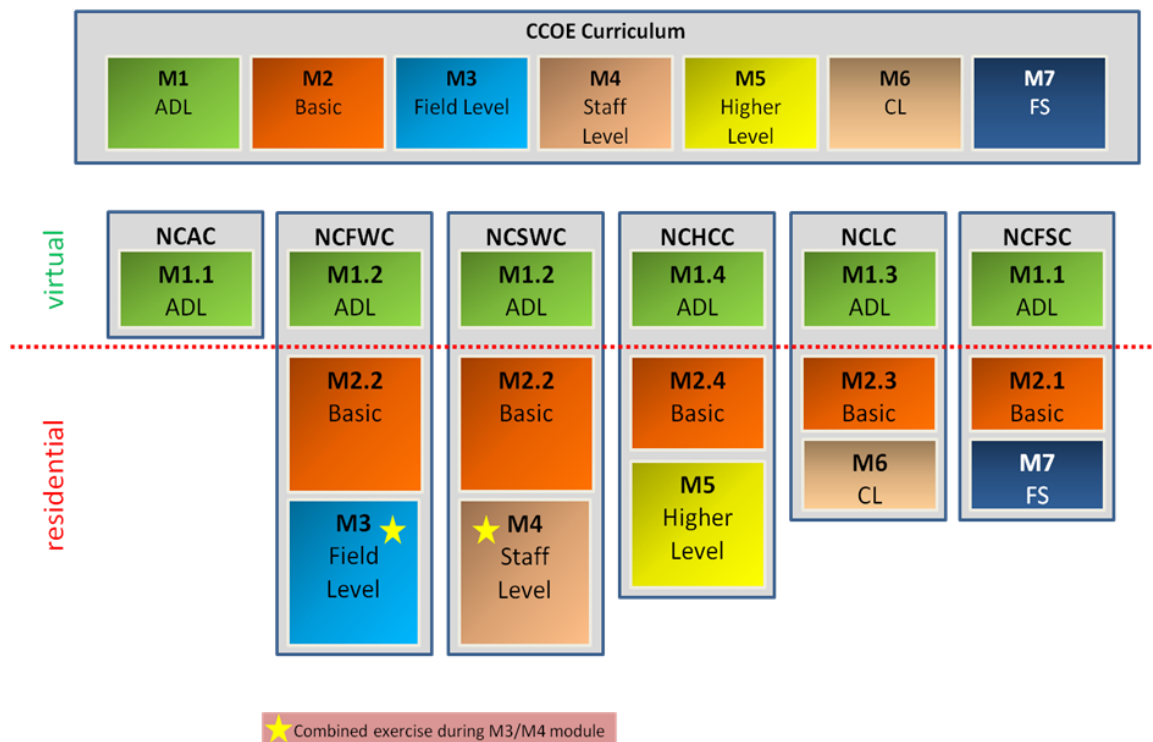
CCOE Curriculum

M1
ADL

M2
Basic

M3
Field Level

M4
Staff Level

M5
Higher Level

M6
CL

M7
FS

virtual

residential

NCAC
M1.1
ADL

NCFWC
M1.2
ADL
M2.2
Basic
M3
Field Level

NCSWC
M1.2
ADL
M2.2
Basic
M4
Staff Level

NCHCC
M1.4
ADL
M2.4
Basic
M5
Higher Level

NCLC
M1.3
ADL
M2.3
Basic
M6
CL

NCFSC
M1.1
ADL
M2.1
Basic
M7
FS

Combined exercise during M3/M4 module